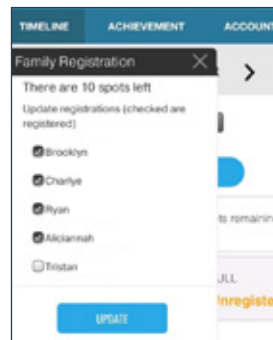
TIMELINE ACHIEVEMENT ACCOUN

Family Registration ✕

There are 10 spots left

Update registrations (checked are registered)

Brooklyn

Charlye

Ryan

Aliciannah

Tristan

UPDATE

>

ts remainin

ULL

Inregiste